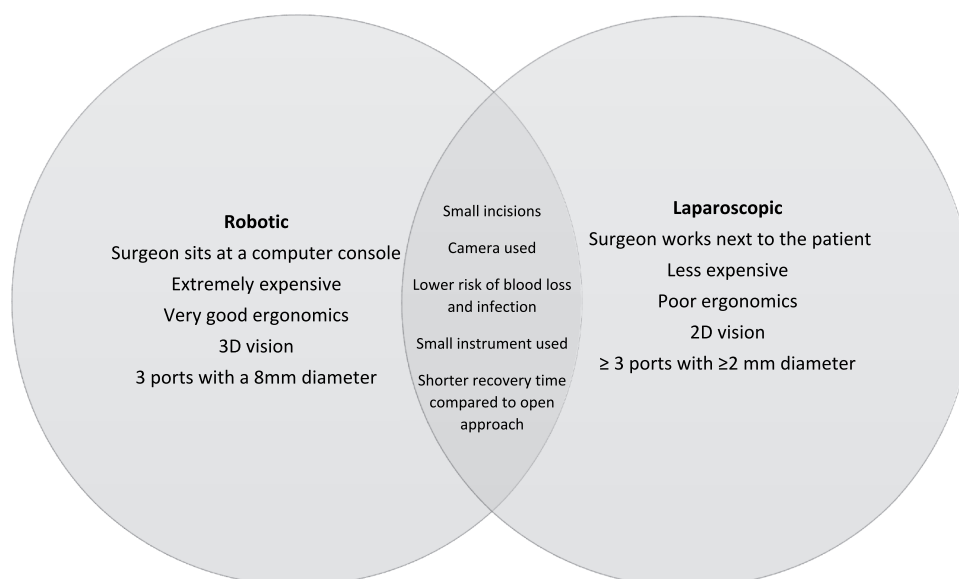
Robotic
Surgeon sits at a computer console
Extremely expensive
Very good ergonomics
3D vision
3 ports with a 8mm diameter

Small incisions
Camera used
Lower risk of blood loss and infection
Small instrument used
Shorter recovery time compared to open approach

Laparoscopic
Surgeon works next to the patient
Less expensive
Poor ergonomics
2D vision
$\geq$ 3 ports with $\geq$2 mm diameter